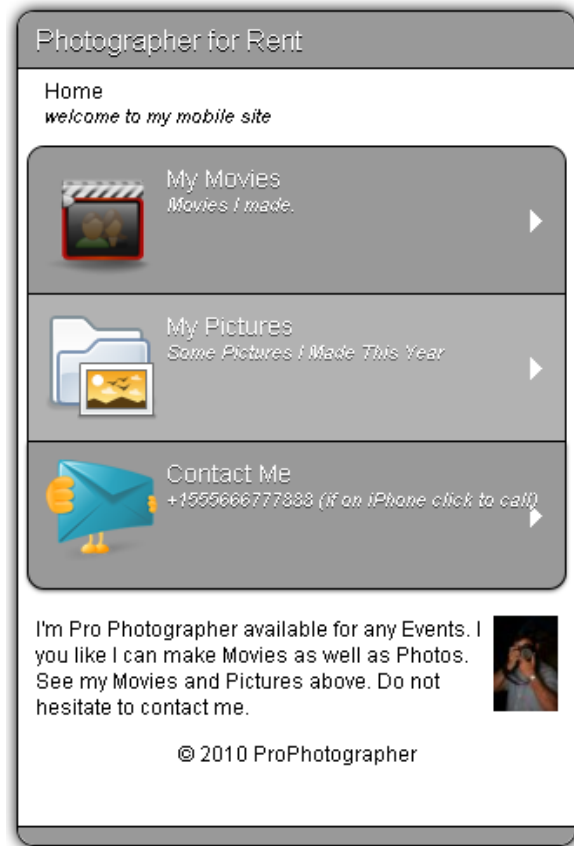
Photographer for Rent

Home
*welcome to my mobile site*

My Movies
*Movies I made.*

My Pictures
*Some Pictures I Made This Year*

Contact Me
*+1555666777888 (if on iPhone click to call)*

I'm Pro Photographer available for any Events. I you like I can make Movies as well as Photos. See my Movies and Pictures above. Do not hesitate to contact me.

© 2010 ProPhotographer